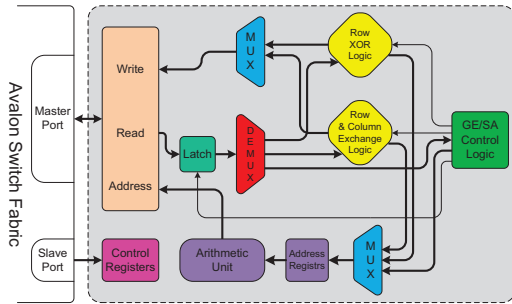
Avalon Switch Fabric

Master Port

Slave Port

Write

Read

Address

Latch

M U X

D E M U X

Row XOR Logic

Row & Column Exchange Logic

GE/SA Control Logic

Control Registers

Arithmetic Unit

Address Registrs

M U X